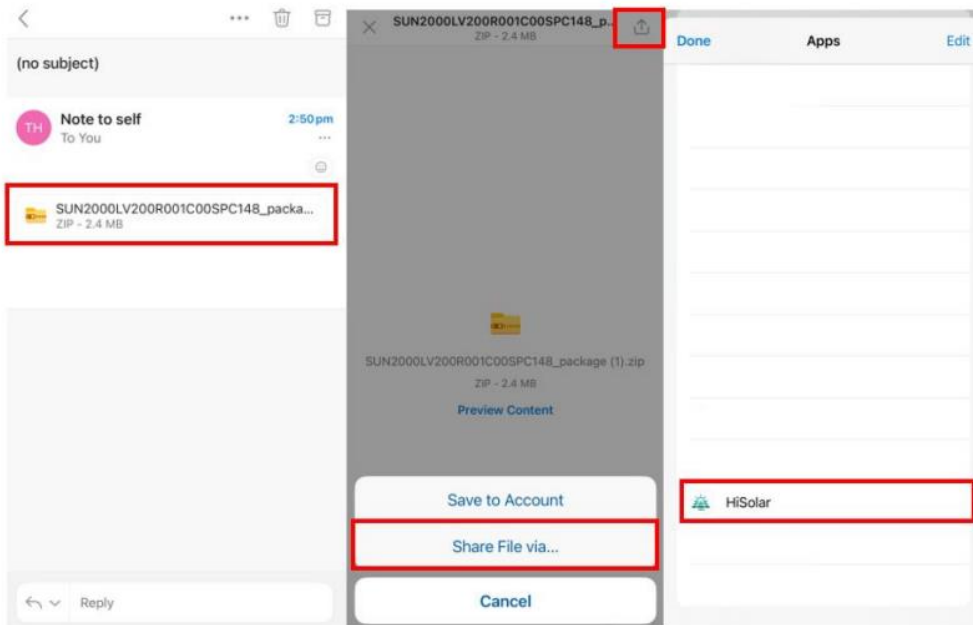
(no subject)

TH Note to self
To You
2:50 pm

SUN2000LV200R001C00SPC148_packa...
ZIP - 2.4 MB

Reply

SUN2000LV200R001C00SPC148_p...
ZIP - 2.4 MB

SUN2000LV200R001C00SPC148_package (1).zip
ZIP - 2.4 MB
Preview Content

Save to Account
Share File via...
Cancel

Done
Apps
Edit

HiSolar